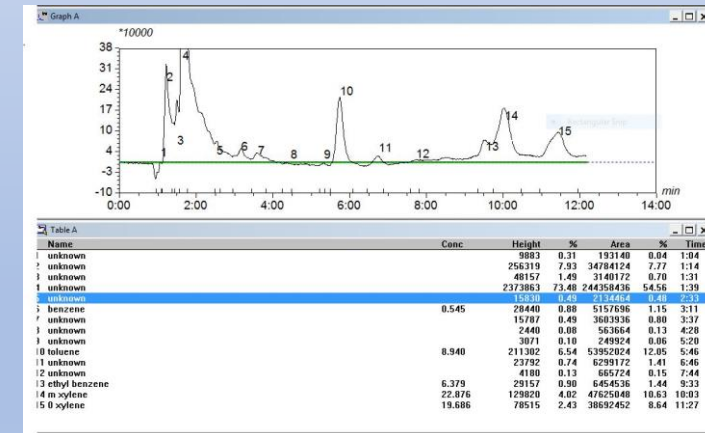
Graph A

*10000

38
31
24
17
10
4
-3
-10

1 2 3 4 5 6 7 8 9 10 11 12 13 14 15

Rectangle line

0:00 2:00 4:00 6:00 8:00 10:00 12:00 14:00 min

Table A

| | Name | Conc | Height | % | Area | % | Time |
|---|---|---|---|---|---|---|---|
| 1 | unknown | | 9883 | 0.31 | 193140 | 0.04 | 1:04 |
| 2 | unknown | | 256319 | 7.93 | 34784124 | 7.77 | 1:14 |
| 3 | unknown | | 48157 | 1.49 | 3140772 | 0.70 | 1:31 |
| 4 | unknown | | 2373863 | 73.48 | 244358436 | 54.56 | 1:39 |
| 5 | unknown | | 15830 | 0.49 | 2134464 | 0.48 | 2:33 |
| 6 | benzene | 0.545 | 28440 | 0.88 | 5157696 | 1.15 | 3:11 |
| 7 | unknown | | 15787 | 0.49 | 3603936 | 0.80 | 3:37 |
| 8 | unknown | | 2440 | 0.08 | 563664 | 0.13 | 4:28 |
| 9 | unknown | | 3071 | 0.10 | 249924 | 0.06 | 5:20 |
| 10 | toluene | 8.940 | 211302 | 6.54 | 53952024 | 12.05 | 5:46 |
| 11 | unknown | | 23792 | 0.74 | 6299172 | 1.41 | 6:46 |
| 12 | unknown | | 4180 | 0.13 | 665724 | 0.15 | 7:44 |
| 13 | ethyl benzene | 6.379 | 29157 | 0.90 | 6454536 | 1.44 | 9:33 |
| 14 | m xylene | 22.876 | 129820 | 4.02 | 47625048 | 10.63 | 10:03 |
| 15 | 0 xylene | 19.686 | 78515 | 2.43 | 38692452 | 8.64 | 11:27 |